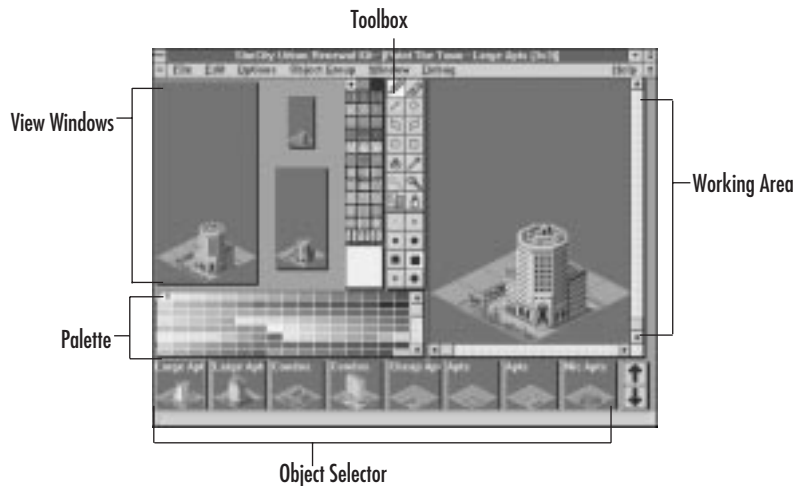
Toolbox

SimCity Urban Renewal Kit - [Paint The Town - Large Apts (3x3)]

File Edit Options Object Group Window Listing Help

View Windows

Working Area

Palette

Large Apt Large Apt Condos Condos Cheap Ap Apts Apts Mc Apts

Object Selector